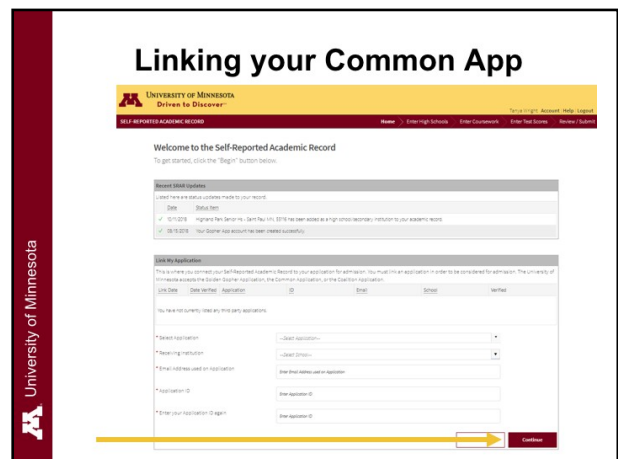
Linking your Common App

University of Minnesota

UNIVERSITY OF MINNESOTA
Driven to Discover

Tanya Wright Account | Help | Logout

SELF-REPORTED ACADEMIC RECORD

Home > Enter High Schools > Enter Coursework > Enter Test Scores > Review / Submit

Welcome to the Self-Reported Academic Record

To get started, click the "Begin" button below.

Recent SRAR Updates

Listed here are status updates made to your record.

| Date | Status Item |
|---|---|
| 10/11/2016 | Highland Park Senior Hs - Saint Paul MN, 55116 has been added as a high school/secondary institution to your academic record. |
| 08/15/2016 | Your Gopher App account has been created successfully. |

Link My Application

This is where you connect your Self-Reported Academic Record to your application for admission. You must link an application in order to be considered for admission. The University of Minnesota accepts the Golden Gopher Application, the Common Application, or the Coalition Application.

| Link Date | Date Verified | Application | ID | Email | School | Verified |
|---|---|---|---|---|---|---|

You have not currently listed any third party applications.

* Select Application --Select Application--

* Receiving Institution --Select School--

* Email Address used on Application Enter Email Address used on Application

* Application ID Enter Application ID

* Enter your Application ID again Enter Application ID

Continue